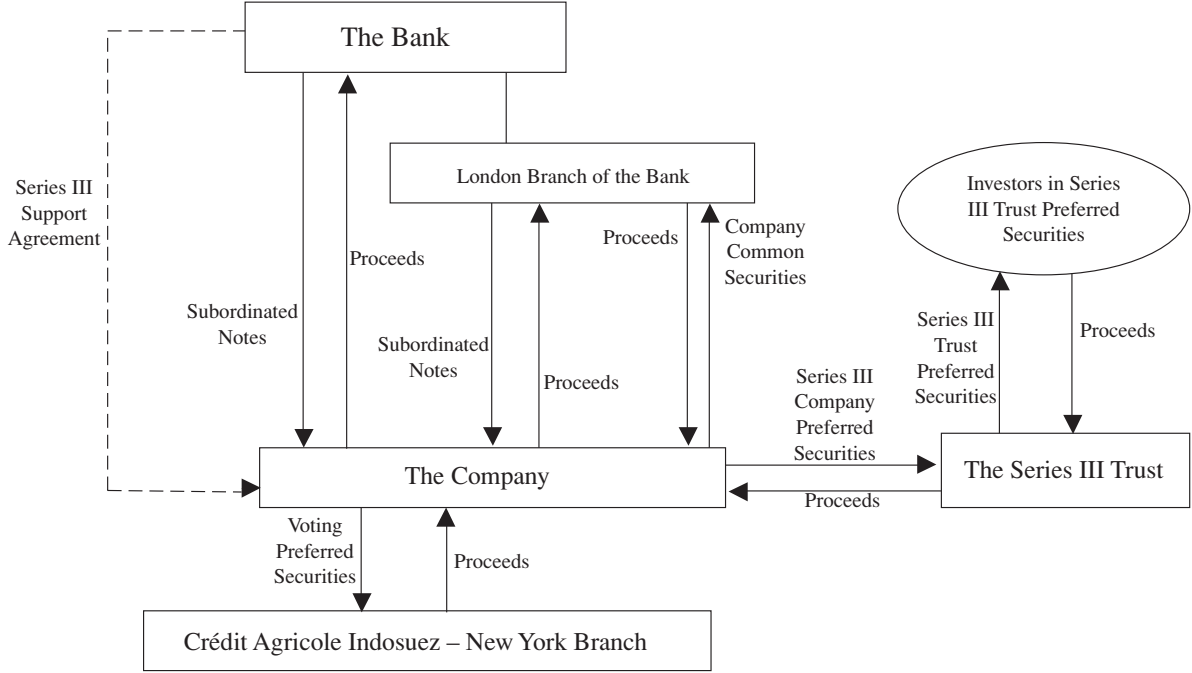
The Bank

Series III Support Agreement

London Branch of the Bank

Investors in Series III Trust Preferred Securities

Proceeds

Subordinated Notes

Proceeds

Company Common Securities

Subordinated Notes

Proceeds

Series III Trust Preferred Securities

Proceeds

Series III Company Preferred Securities

The Company

The Series III Trust

Proceeds

Voting Preferred Securities

Proceeds

Crédit Agricole Indosuez – New York Branch